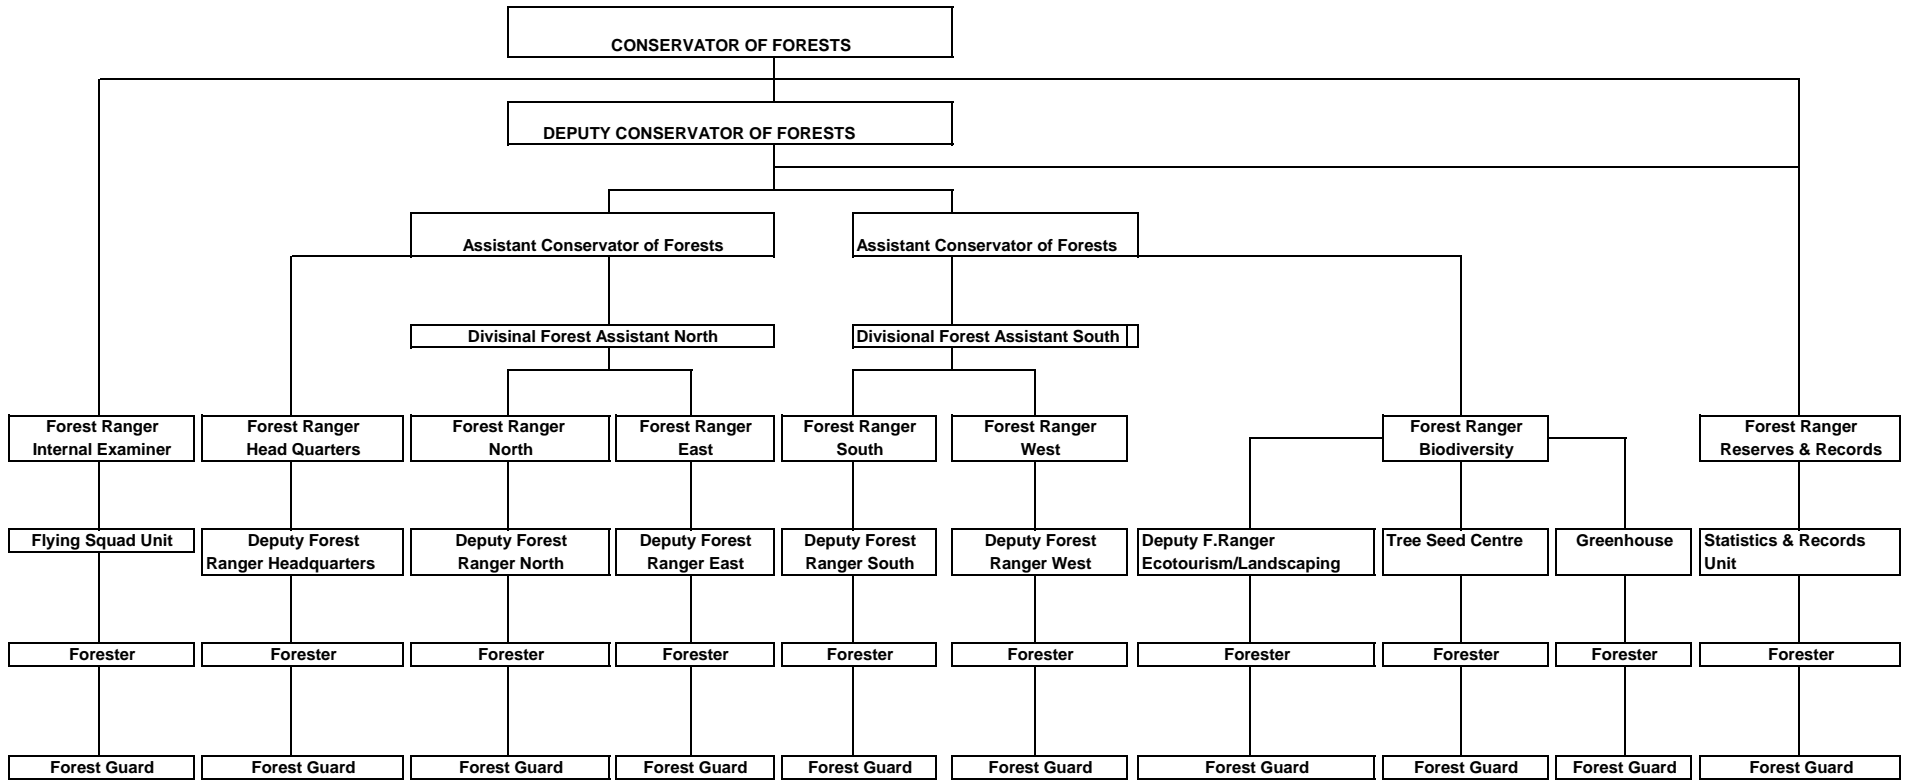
CONSERVATOR OF FORESTS

DEPUTY CONSERVATOR OF FORESTS

Assistant Conservator of Forests

Assistant Conservator of Forests

Divisinal Forest Assistant North

Divisional Forest Assistant South

Forest Ranger Internal Examiner

Forest Ranger Head Quarters

Forest Ranger North

Forest Ranger East

Forest Ranger South

Forest Ranger West

Forest Ranger Biodiversity

Forest Ranger Reserves & Records

Flying Squad Unit

Deputy Forest Ranger Headquarters

Deputy Forest Ranger North

Deputy Forest Ranger East

Deputy Forest Ranger South

Deputy Forest Ranger West

Deputy F.Ranger Ecotourism/Landscaping

Tree Seed Centre

Greenhouse

Statistics & Records Unit

Forester

Forester

Forester

Forester

Forester

Forester

Forester

Forester

Forester

Forester

Forest Guard

Forest Guard

Forest Guard

Forest Guard

Forest Guard

Forest Guard

Forest Guard

Forest Guard

Forest Guard

Forest Guard